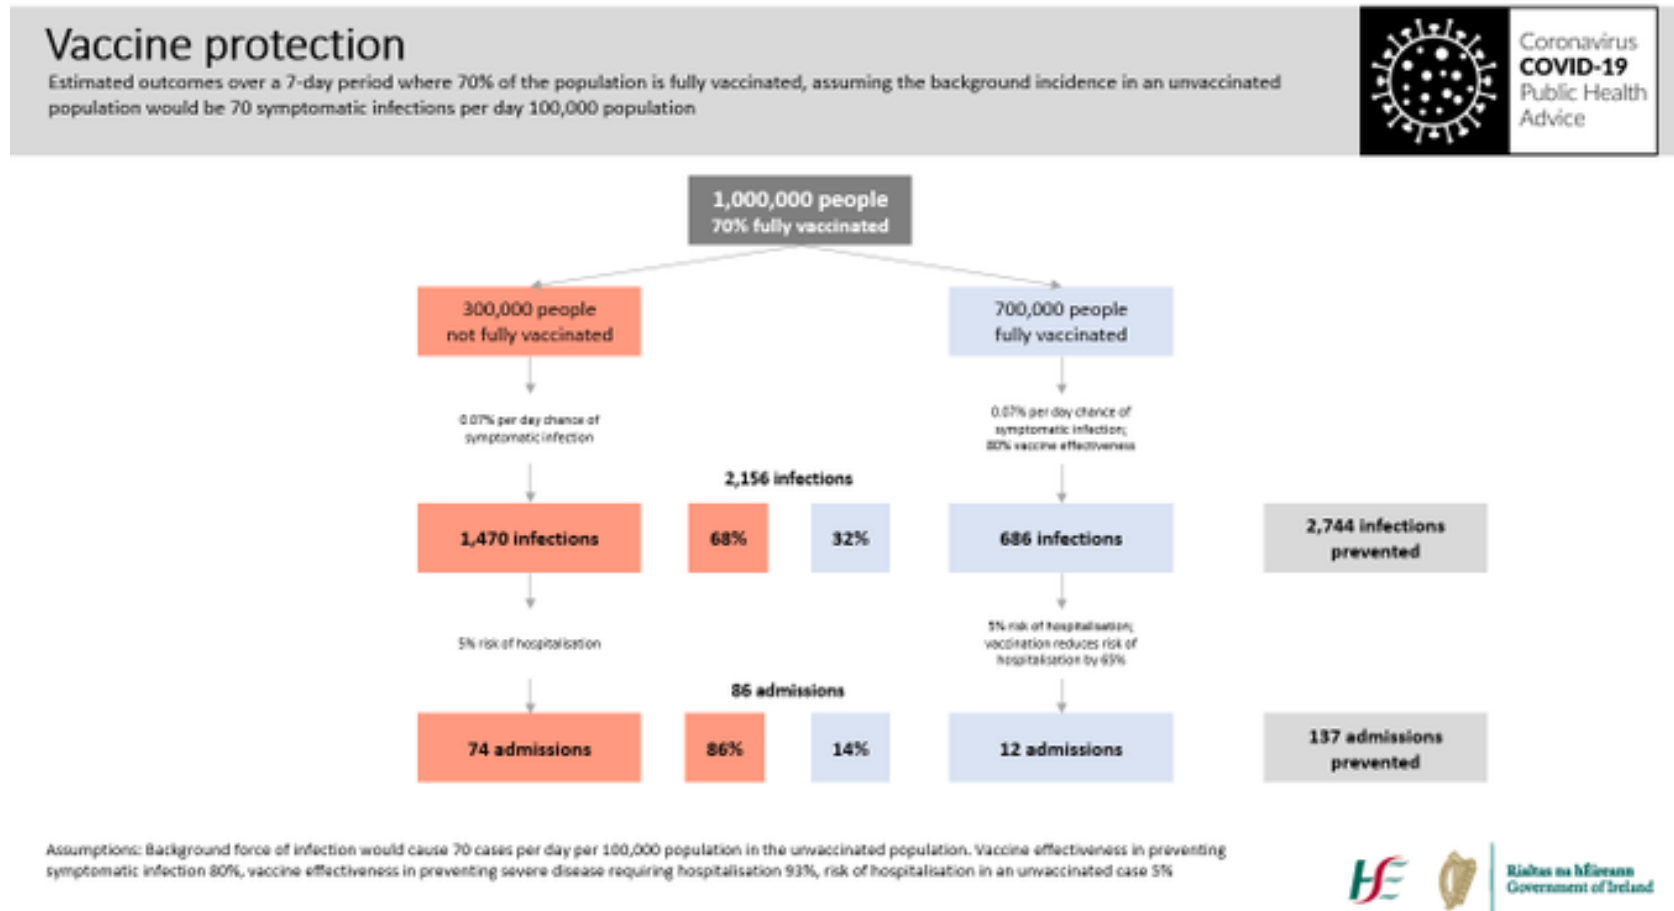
Vaccine protection

Estimated outcomes over a 7-day period where 70% of the population is fully vaccinated, assuming the background incidence in an unvaccinated population would be 70 symptomatic infections per day 100,000 population

Coronavirus
COVID-19
Public Health
Advice

1,000,000 people
70% fully vaccinated

300,000 people
not fully vaccinated

700,000 people
fully vaccinated

0.07% per day chance of symptomatic infection

0.07% per day chance of symptomatic infection; 80% vaccine effectiveness

2,156 infections

1,470 infections

68%

32%

686 infections

2,744 infections prevented

5% risk of hospitalisation

5% risk of hospitalisation; vaccination reduces risk of hospitalisation by 65%

86 admissions

74 admissions

86%

14%

12 admissions

137 admissions prevented

Assumptions: Background force of infection would cause 70 cases per day per 100,000 population in the unvaccinated population. Vaccine effectiveness in preventing symptomatic infection 80%, vaccine effectiveness in preventing severe disease requiring hospitalisation 93%, risk of hospitalisation in an unvaccinated case 5%

HSE

Rialtas na hÉireann
Government of Ireland